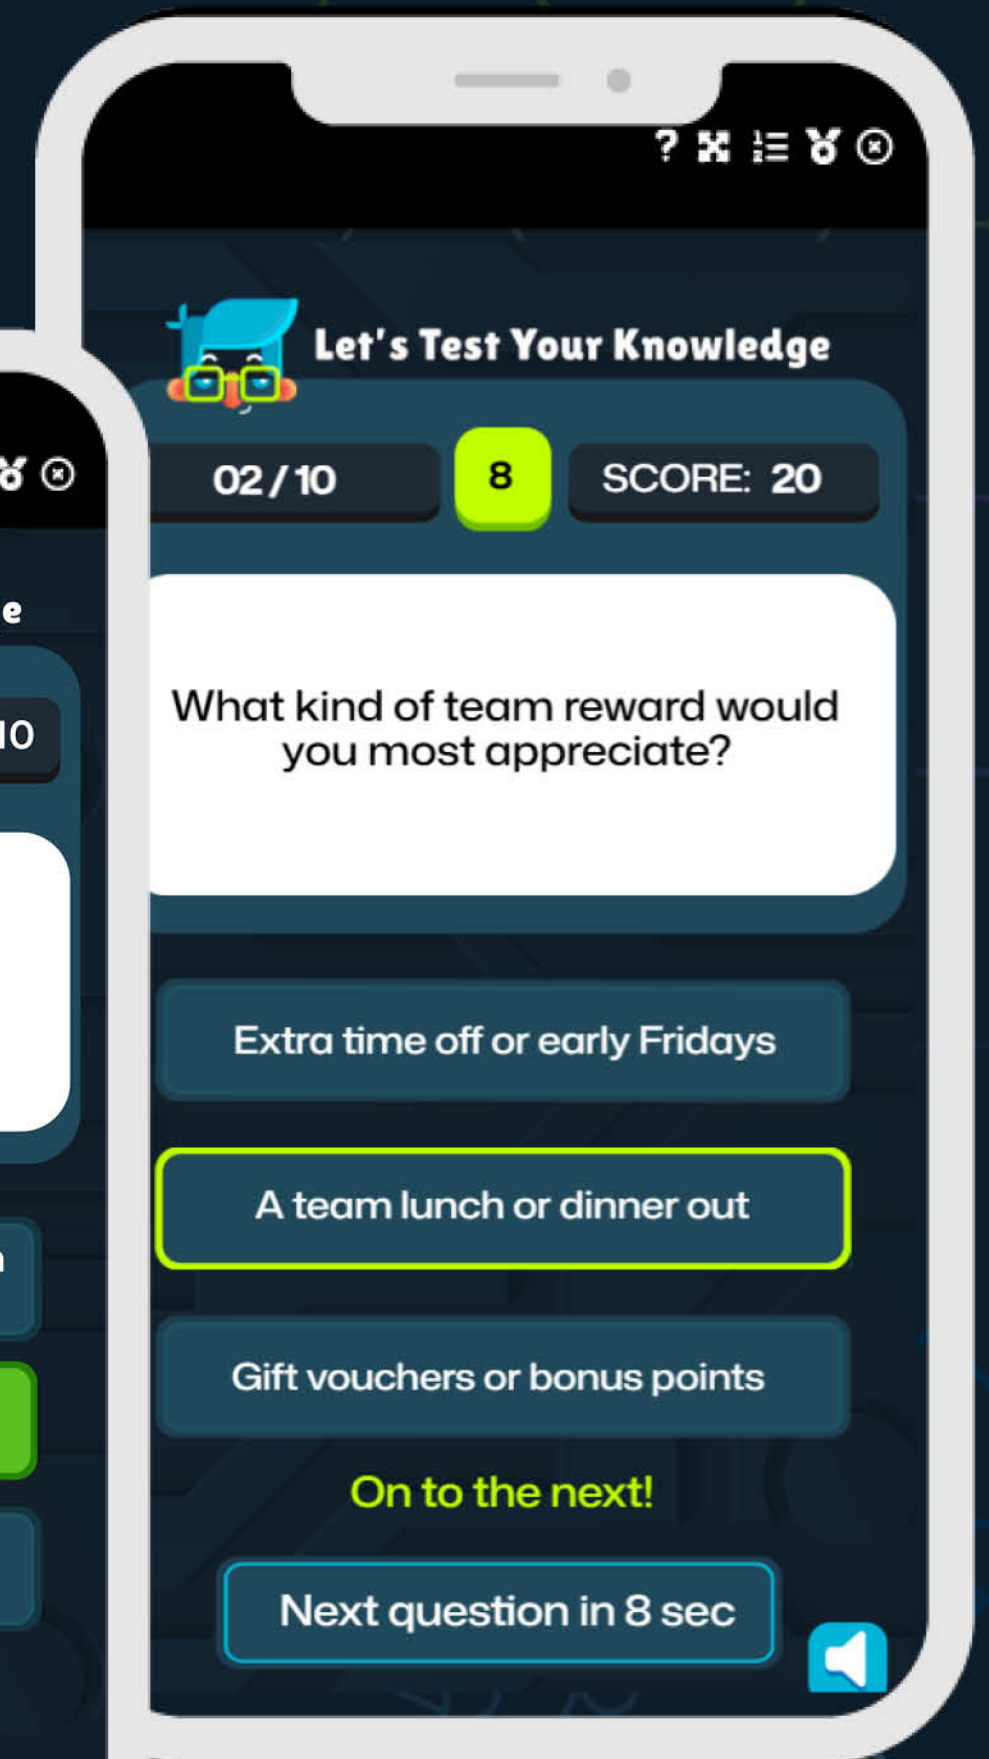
?

Let's Test Your Knowledge

02 / 10

8

SCORE: 20

What kind of team reward would you most appreciate?

Extra time off or early Fridays

A team lunch or dinner out

Gift vouchers or bonus points

On to the next!

Next question in 8 sec

e

10